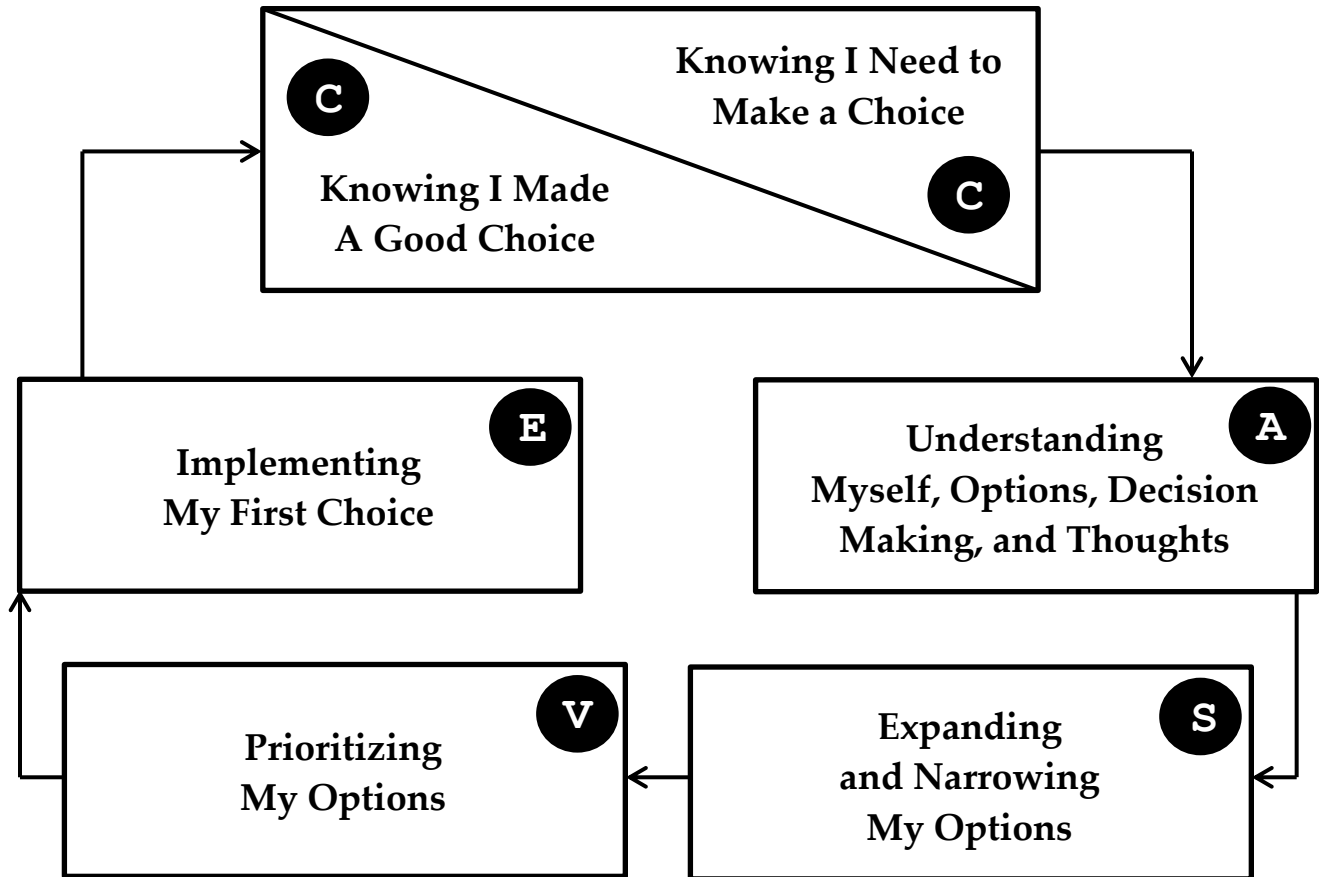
C

Knowing I Need to Make a Choice

Knowing I Made A Good Choice

C

E

Implementing My First Choice

A

Understanding Myself, Options, Decision Making, and Thoughts

V

Prioritizing My Options

S

Expanding and Narrowing My Options